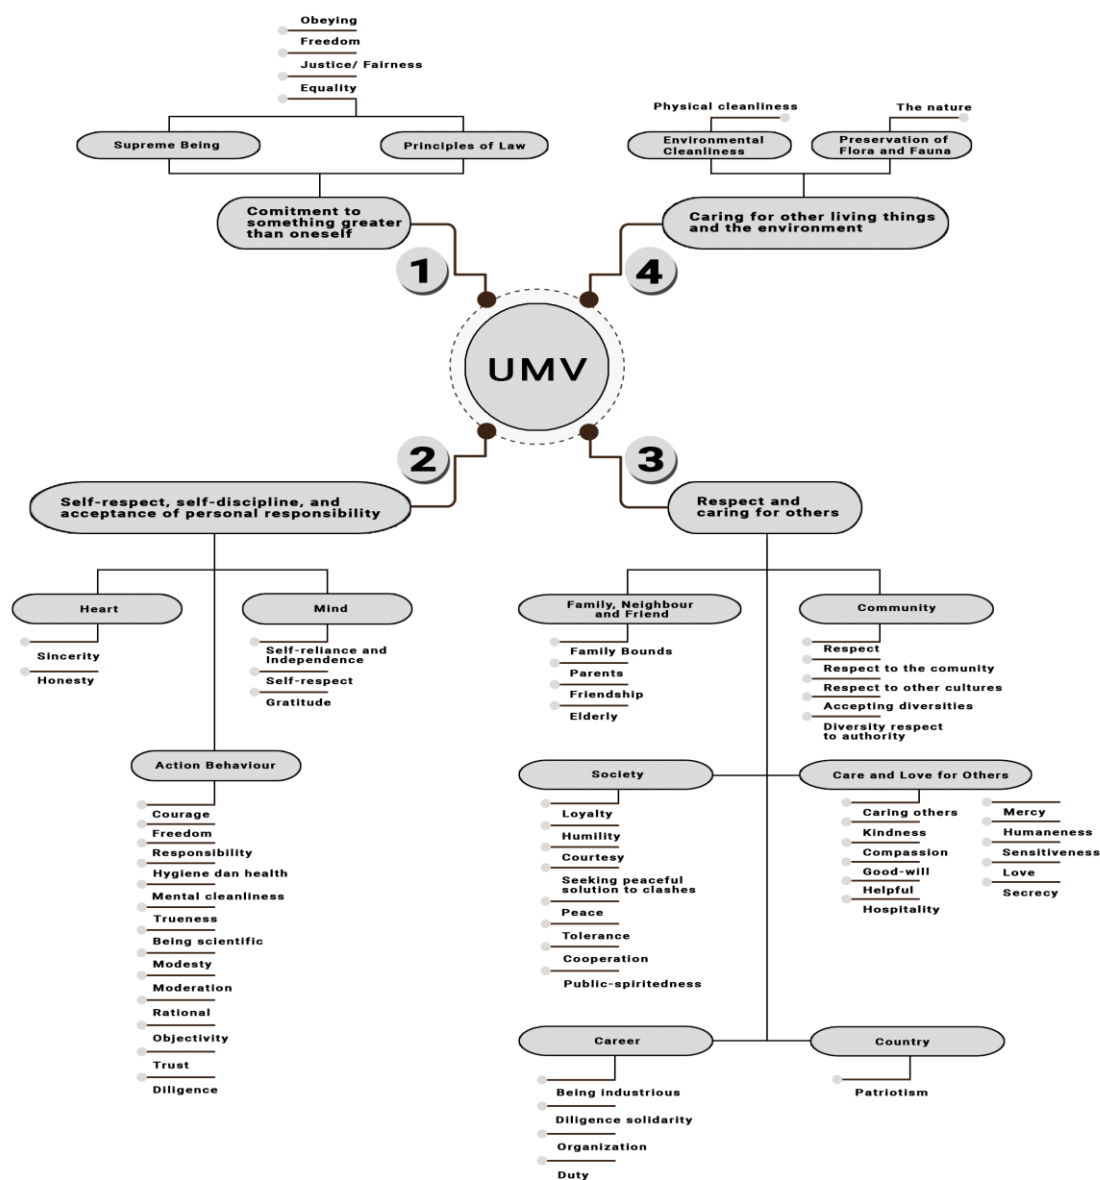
Obeying
Freedom
Justice/ Fairness
Equality

Supreme Being
Principles of Law

Comitment to something greater than oneself

1

Physical cleanliness
The nature

Environmental Cleanliness
Preservation of Flora and Fauna

Caring for other living things and the environment

4

UMV

2

Self-respect, self-discipline, and acceptance of personal responsibility

Heart
Sincerity
Honesty

Mind
Self-reliance and Independence
Self-respect
Gratitude

Action Behaviour
Courage
Freedom
Responsibility
Hygiene dan health
Mental cleanliness
Trueness
Being scientific
Modesty
Moderation
Rational
Objectivity
Trust
Diligence

3

Respect and caring for others

Family, Neighbour and Friend
Family Bounds
Parents
Friendship
Elderly

Community
Respect
Respect to the comunity
Respect to other cultures
Accepting diversities
Diversity respect to authority

Society
Loyalty
Humility
Courtesy
Seeking peaceful solution to clashes
Peace
Tolerance
Cooperation
Public-spiritedness

Care and Love for Others
Caring others
Kindness
Compassion
Good-will
Helpful
Hospitality
Mercy
Humaneness
Sensitiveness
Love
Secrecy

Career
Being industrious
Diligence solidarity
Organization
Duty

Country
Patriotism